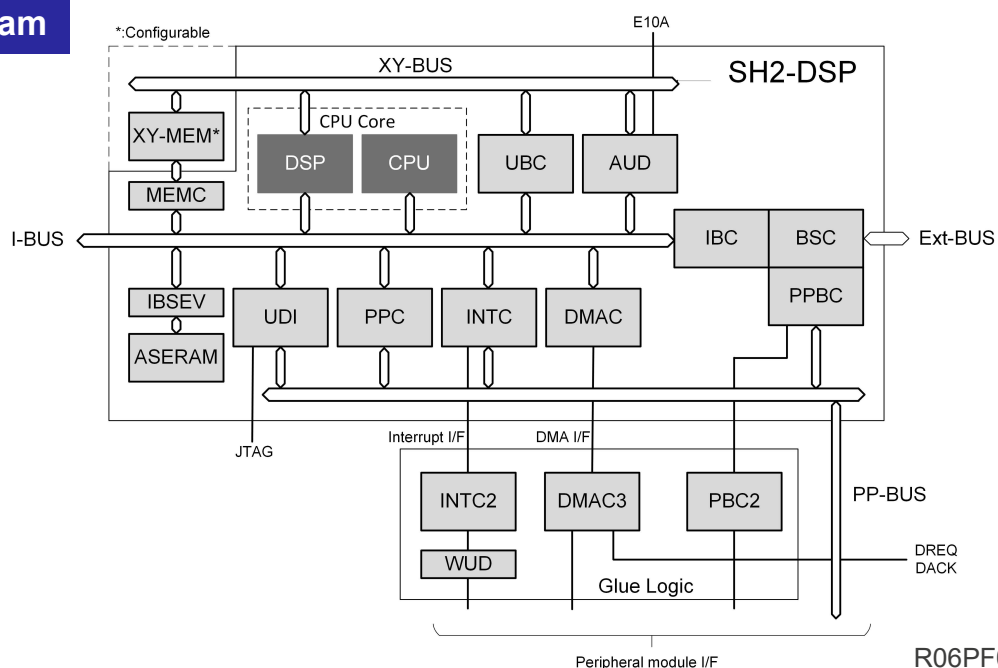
am

*:Configurable

E10A

XY-BUS

SH2-DSP

CPU Core

XY-MEM*

DSP

CPU

UBC

AUD

MEMC

I-BUS

IBC

BSC

Ext-BUS

PPBC

IBSEV

UDI

PPC

INTC

DMAC

ASERAM

JTAG

Interrupt I/F

DMA I/F

INTC2

DMAC3

PBC2

PP-BUS

DREQ
DACK

WUD

Glue Logic

Peripheral module I/F

R06PF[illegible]